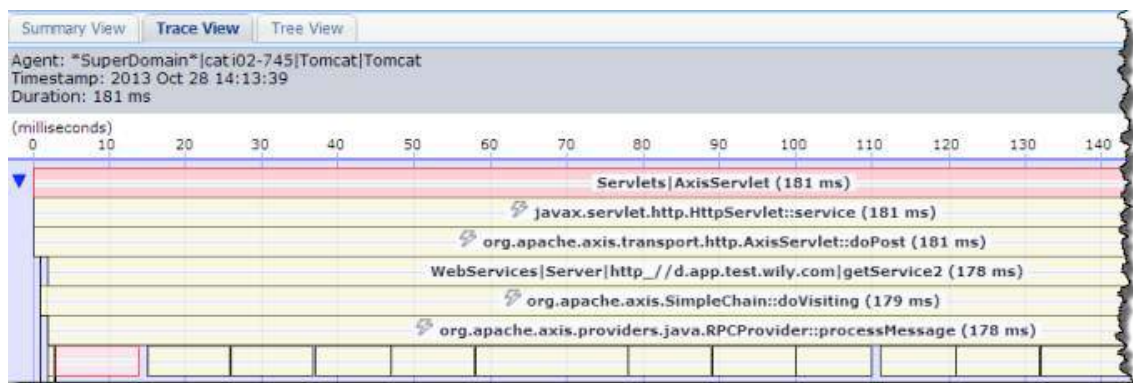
Summary View | Trace View | Tree View

Agent: *SuperDomain*|cati02-745|Tomcat|Tomcat
Timestamp: 2013 Oct 28 14:13:39
Duration: 181 ms

(milliseconds)
0 10 20 30 40 50 60 70 80 90 100 110 120 130 140

Servlets|AxisServlet (181 ms)
javax.servlet.http.HttpServlet::service (181 ms)
org.apache.axis.transport.http.AxisServlet::doPost (181 ms)
WebServices|Server|http_//d.app.test.wily.com|getService2 (178 ms)
org.apache.axis.SimpleChain::doVisiting (179 ms)
org.apache.axis.providers.java.RPCProvider::processMessage (178 ms)